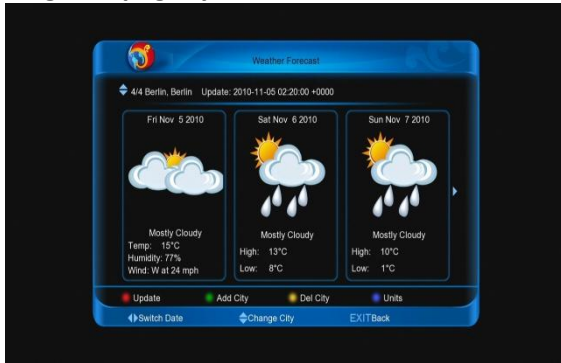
Weather Forecast

4/4 Berlin, Berlin Update: 2010-11-05 02:20:00 +0000

Fri Nov 5 2010

Mostly Cloudy
Temp: 15°C
Humidity: 77%
Wind: W at 24 mph

Sat Nov 6 2010

Mostly Cloudy
High: 13°C
Low: 8°C

Sun Nov 7 2010

Mostly Cloudy
High: 10°C
Low: 1°C

Update Add City Del City Units

Switch Date Change City EXIT Back